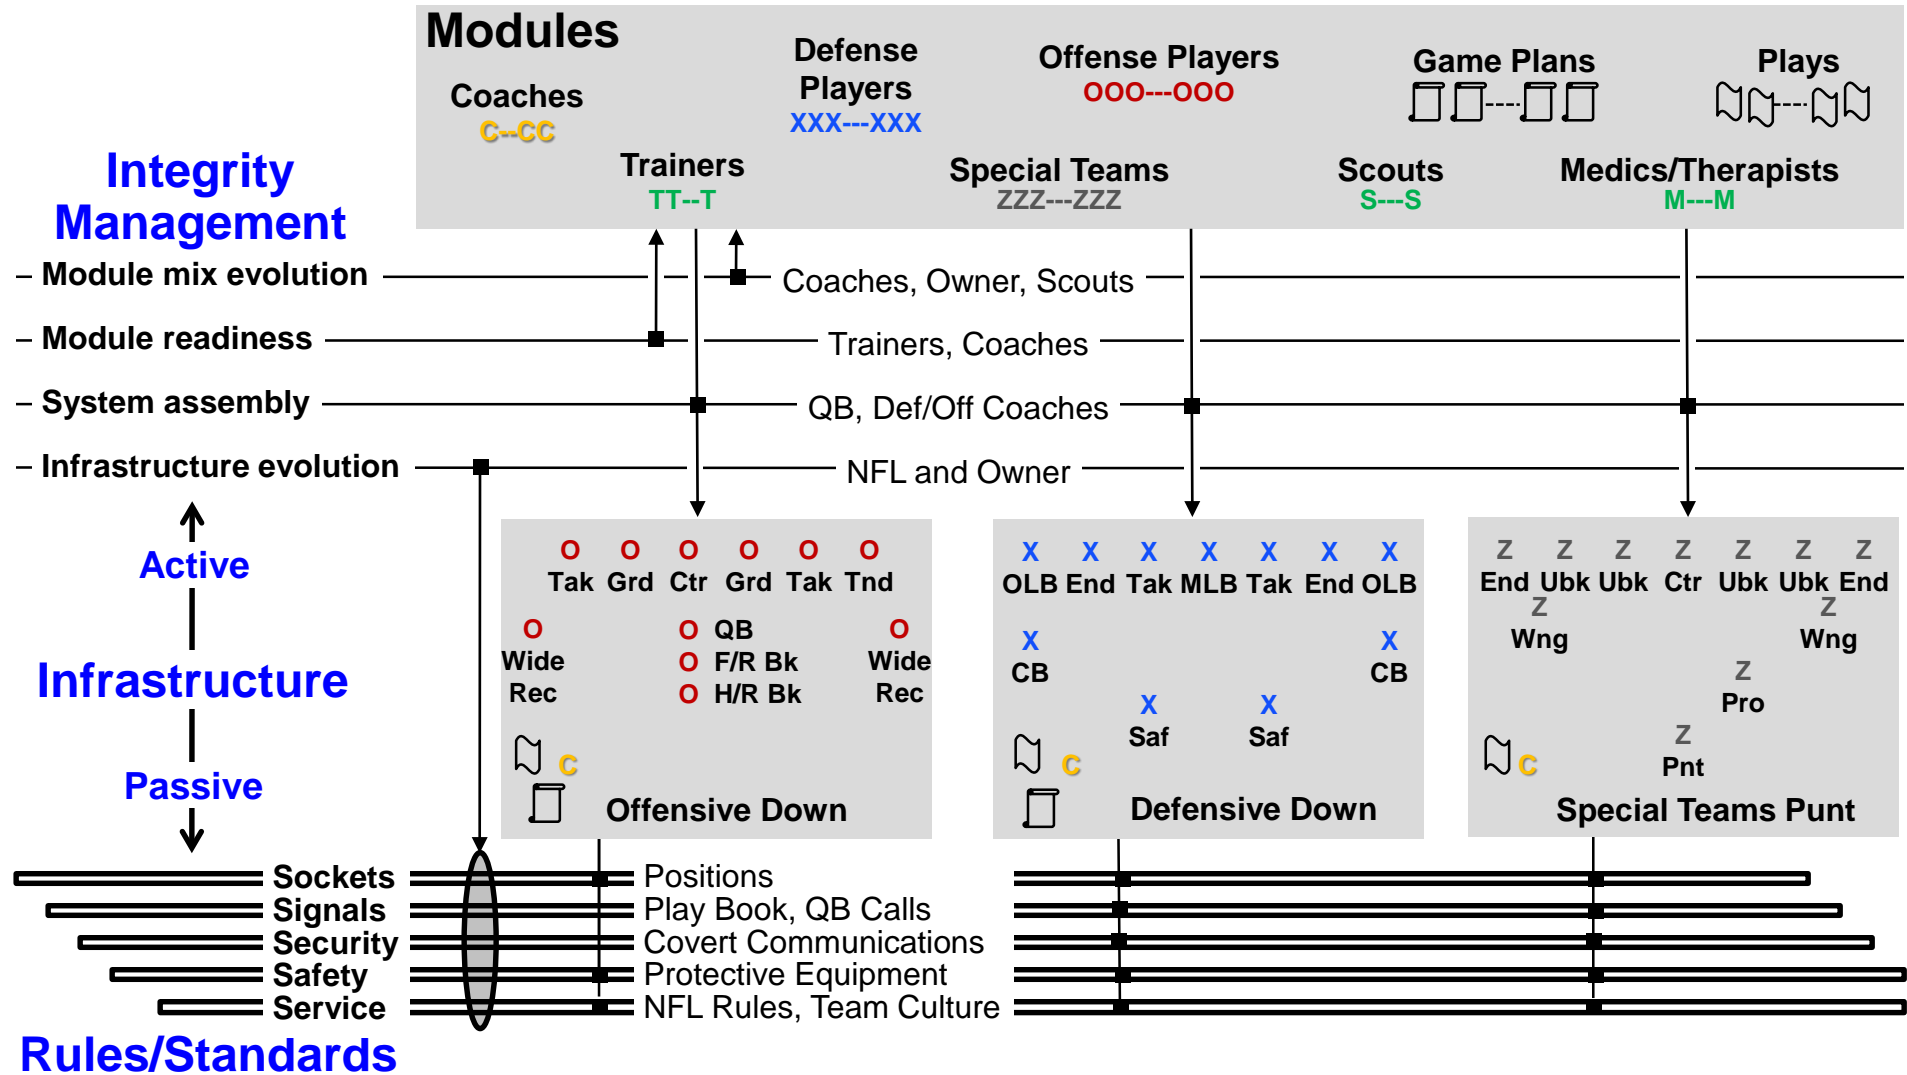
Modules

Coaches
C--CC

Defense Players
XXX---XXX

Offense Players
OOO---OOO

Game Plans

Plays

Trainers
TT--T

Special Teams
ZZZ---ZZZ

Scouts
S---S

Medics/Therapists
M---M

Integrity Management
– Module mix evolution
– Module readiness
– System assembly
– Infrastructure evolution

Coaches, Owner, Scouts
Trainers, Coaches
QB, Def/Off Coaches
NFL and Owner

Active
Infrastructure
Passive

O O O O O O
Tak Grd Ctr Grd Tak Tnd
O Wide Rec
O QB
O F/R Bk
O H/R Bk
O Wide Rec
C
Offensive Down

X X X X X X X
OLB End Tak MLB Tak End OLB
X CB
X CB
X Saf
X Saf
C
Defensive Down

Z Z Z Z Z Z Z
End Ubk Ubk Ctr Ubk Ubk End
Z Wng
Z Wng
Z Pro
Z Pnt
C
Special Teams Punt

Sockets
Signals
Security
Safety
Service

Positions
Play Book, QB Calls
Covert Communications
Protective Equipment
NFL Rules, Team Culture

Rules/Standards